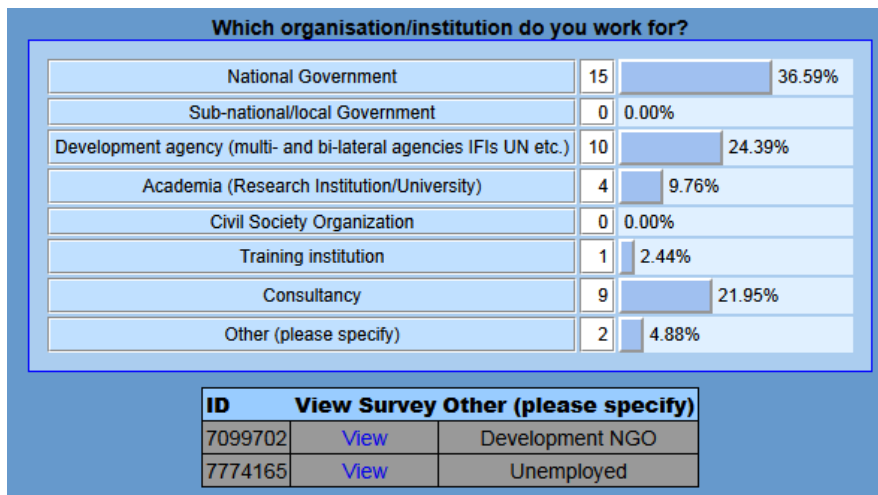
Which organisation/institution do you work for?

| | | |
|---|---|---|
| National Government | 15 | 36.59% |
| Sub-national/local Government | 0 | 0.00% |
| Development agency (multi- and bi-lateral agencies IFIs UN etc.) | 10 | 24.39% |
| Academia (Research Institution/University) | 4 | 9.76% |
| Civil Society Organization | 0 | 0.00% |
| Training institution | 1 | 2.44% |
| Consultancy | 9 | 21.95% |
| Other (please specify) | 2 | 4.88% |

| ID | View Survey | Other (please specify) |
|---|---|---|
| 7099702 | View | Development NGO |
| 7774165 | View | Unemployed |